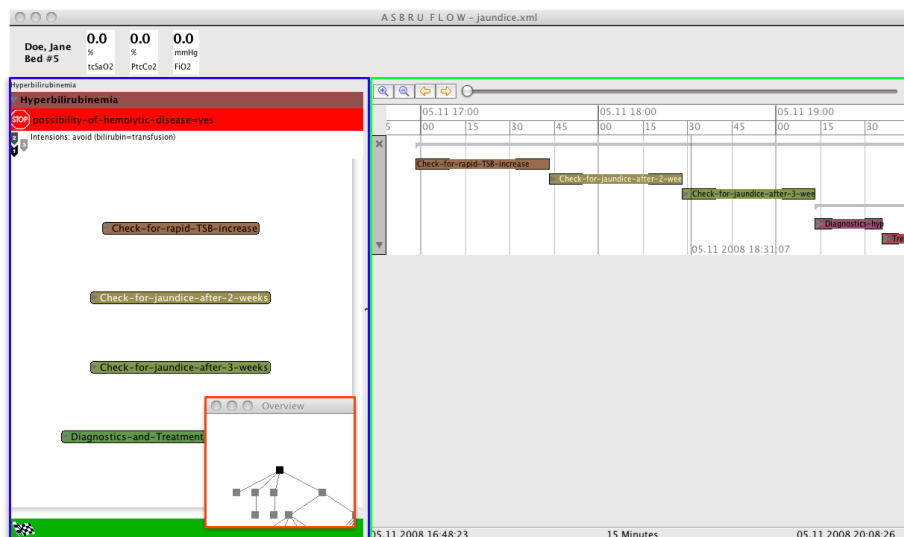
ASBRU FLOW - jaundice.xml

Doe, Jane
Bed #5

0.0
%
tcSaO2

0.0
%
PtcCo2

0.0
mmHg
FiO2

Hyperbilirubinemia

Hyperbilirubinemia

STOP possibility-of-hemolytic-disease=yes

Intensions: avoid (bilirubin=transfusion)

Check-for-rapid-TSB-increase

Check-for-jaundice-after-2-weeks

Check-for-jaundice-after-3-weeks

Diagnostics-and-Treatment

Overview

05.11 17:00

05.11 18:00

05.11 19:00

5 | 00 | 15 | 30 | 45 | 00 | 15 | 30 | 45 | 00 | 15 | 30

Check-for-rapid-TSB-increase

Check-for-jaundice-after-2-wee

Check-for-jaundice-after-3-wee

Diagnostics-hyp

Tre

05.11 2008 18:31:07

05.11 2008 16:48:23

15 Minutes

05.11 2008 20:08:26